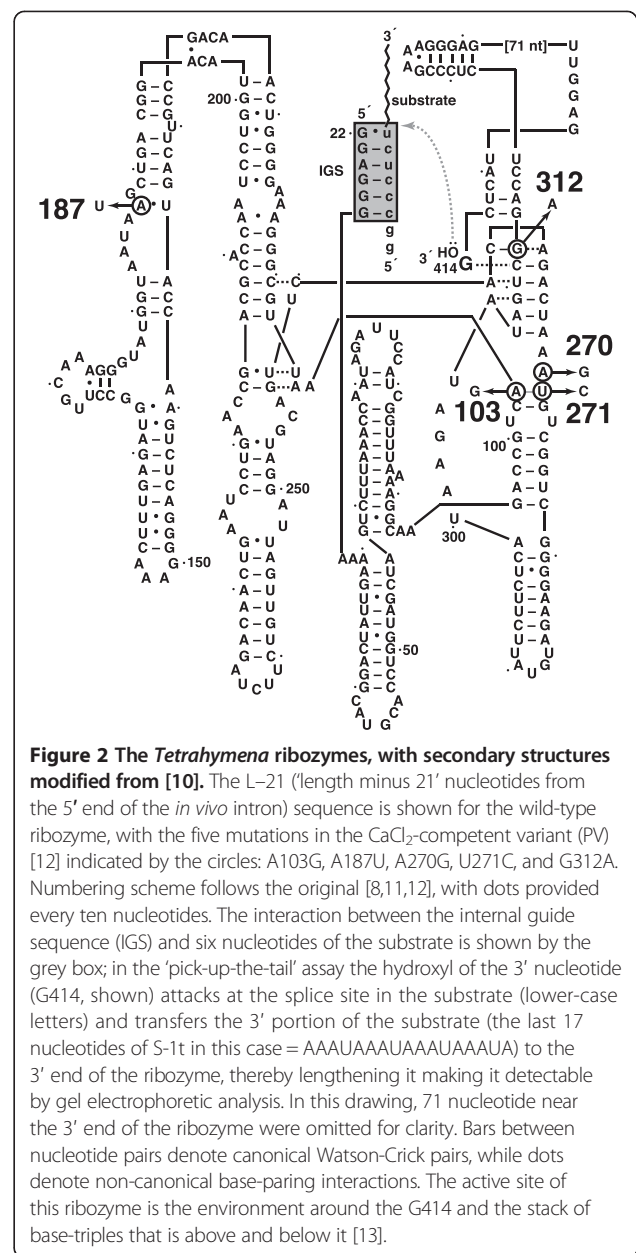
Figure 2 The Tetrahymena ribozymes, with secondary structures modified from [10]. The L–21 ('length minus 21' nucleotides from the 5′ end of the in vivo intron) sequence is shown for the wild-type ribozyme, with the five mutations in the $CaCl_2$-competent variant (PV) [12] indicated by the circles: A103G, A187U, A270G, U271C, and G312A. Numbering scheme follows the original [8,11,12], with dots provided every ten nucleotides. The interaction between the internal guide sequence (IGS) and six nucleotides of the substrate is shown by the grey box; in the 'pick-up-the-tail' assay the hydroxyl of the 3′ nucleotide (G414, shown) attacks at the splice site in the substrate (lower-case letters) and transfers the 3′ portion of the substrate (the last 17 nucleotides of S-1t in this case = AAAUAAAUAAAUAAAUA) to the 3′ end of the ribozyme, thereby lengthening it making it detectable by gel electrophoretic analysis. In this drawing, 71 nucleotide near the 3′ end of the ribozyme were omitted for clarity. Bars between nucleotide pairs denote canonical Watson-Crick pairs, while dots denote non-canonical base-paring interactions. The active site of this ribozyme is the environment around the G414 and the stack of base-triples that is above and below it [13].